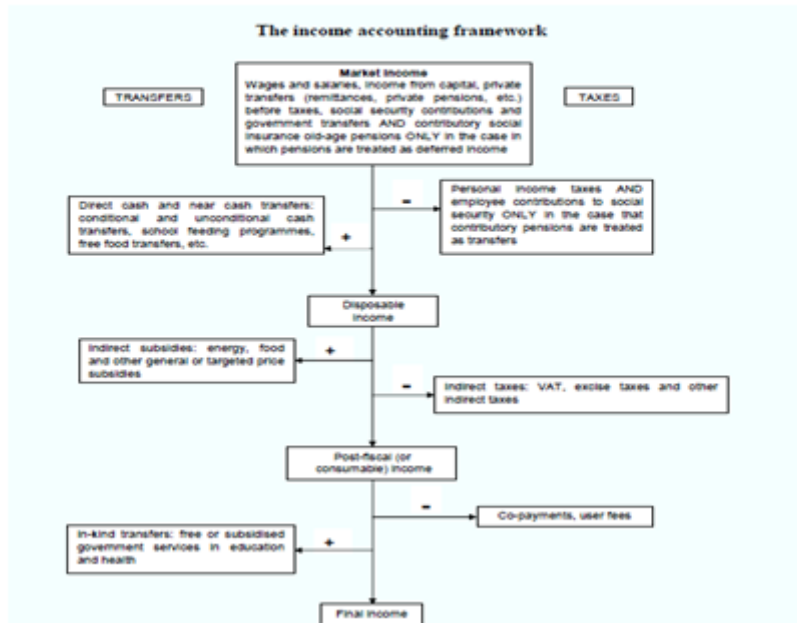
The income accounting framework

TRANSFERS

Market Income
Wages and salaries, income from capital, private transfers (remittances, private pensions, etc.) before taxes, social security contributions and government transfers AND contributory social insurance old-age pensions ONLY in the case in which pensions are treated as deferred income

TAXES

Direct cash and near cash transfers: conditional and unconditional cash transfers, school feeding programmes, free food transfers, etc.

+

-

Personal income taxes AND employee contributions to social security ONLY in the case that contributory pensions are treated as transfers

Disposable Income

Indirect subsidies: energy, food and other general or targeted price subsidies

+

-

Indirect taxes: VAT, excise taxes and other indirect taxes

Post-fiscal (or consumable) income

-

Co-payments, user fees

In-kind transfers: free or subsidised government services in education and health

+

Final income